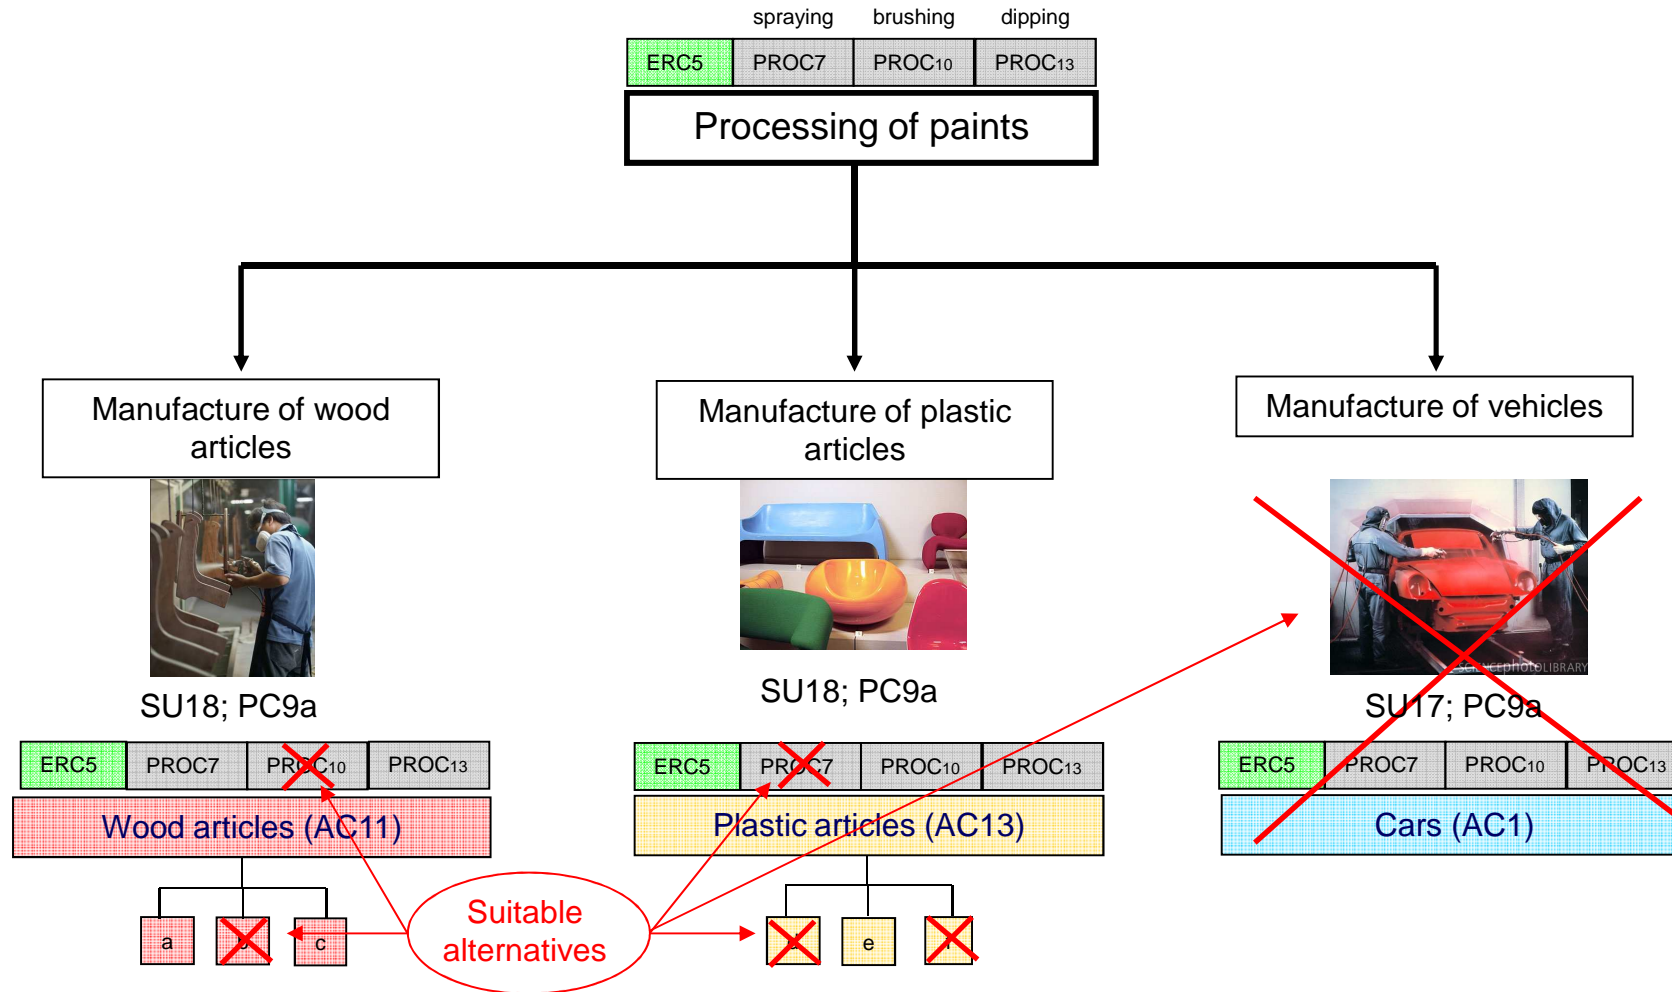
spraying brushing dipping

| ERC5 | PROC7 | PROC10 | PROC13 |
|---|---|---|---|

Processing of paints

Manufacture of wood articles

Manufacture of plastic articles

Manufacture of vehicles

sciencephotoLIBRARY

SU18; PC9a

| ERC5 | PROC7 | PROC10 | PROC13 |
|---|---|---|---|

Wood articles (AC11)

a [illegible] c

SU18; PC9a

| ERC5 | PROC7 | PROC10 | PROC13 |
|---|---|---|---|

Plastic articles (AC13)

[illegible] e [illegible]

SU17; PC9a

| ERC5 | PROC7 | PROC10 | PROC13 |
|---|---|---|---|

Cars (AC1)

Suitable alternatives